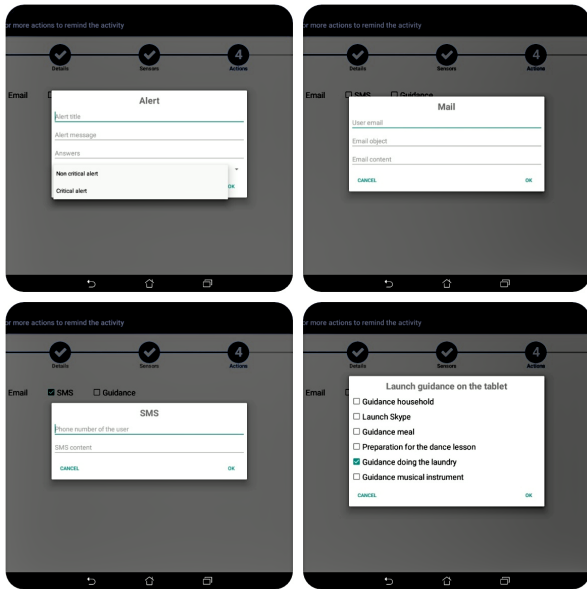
r more actions to remind the activity

Details Sensors 4 Actions

Email

Alert

Alert title

Alert message

Answers

Non critical alert

Critical alert

OK

r more actions to remind the activity

Details Sensors 4 Actions

Email SMS Guidance

Mail

User email

Email object

Email content

CANCEL OK

r more actions to remind the activity

Details Sensors 4 Actions

Email ☑ SMS ☐ Guidance

SMS

Phone number of the user

SMS content

CANCEL OK

r more actions to remind the activity

Details Sensors 4 Actions

Email

Launch guidance on the tablet

☐ Guidance household

☐ Launch Skype

☐ Guidance meal

☐ Preparation for the dance lesson

☑ Guidance doing the laundry

☐ Guidance musical instrument

CANCEL OK